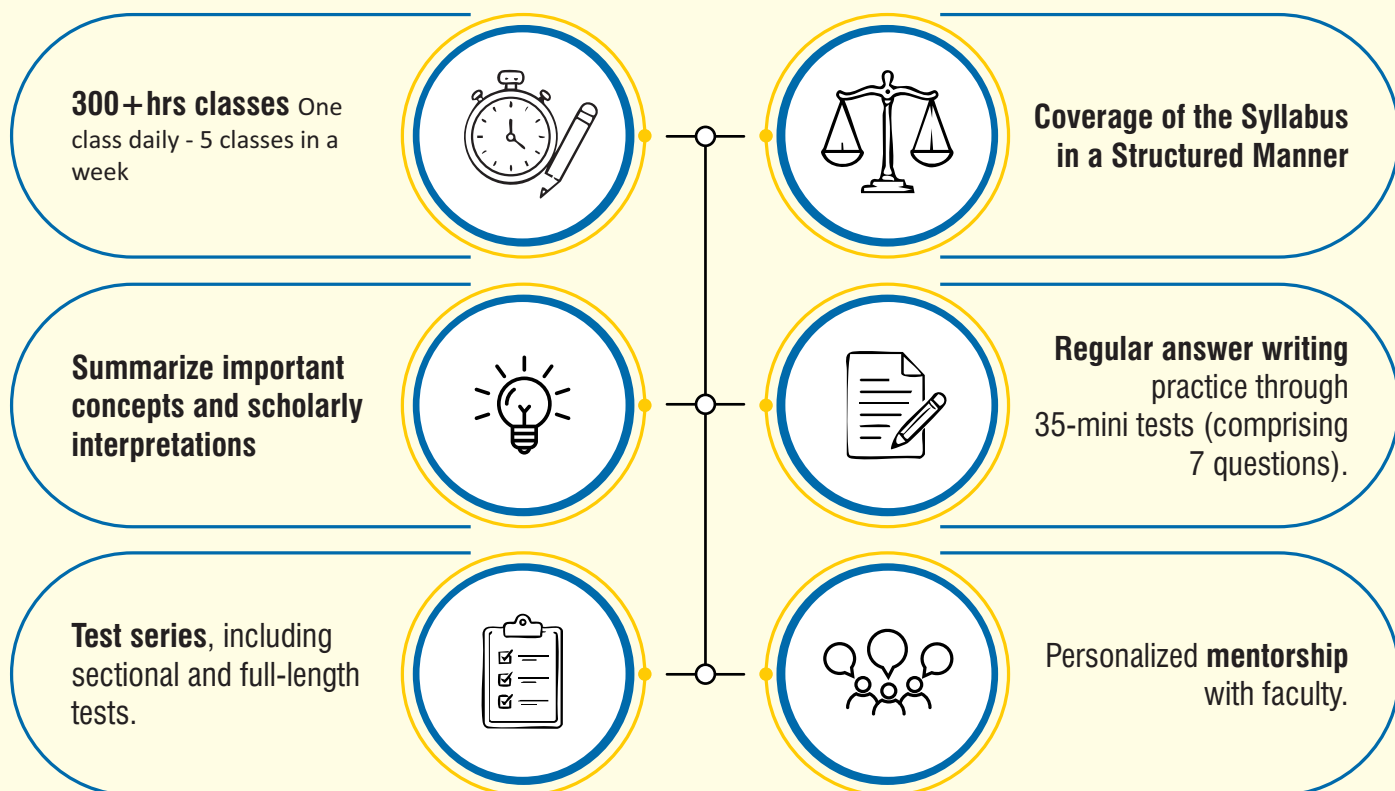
300+hrs classes One class daily - 5 classes in a week

Coverage of the Syllabus in a Structured Manner

Summarize important concepts and scholarly interpretations

Regular answer writing practice through 35-mini tests (comprising 7 questions).

Test series, including sectional and full-length tests.

Personalized mentorship with faculty.